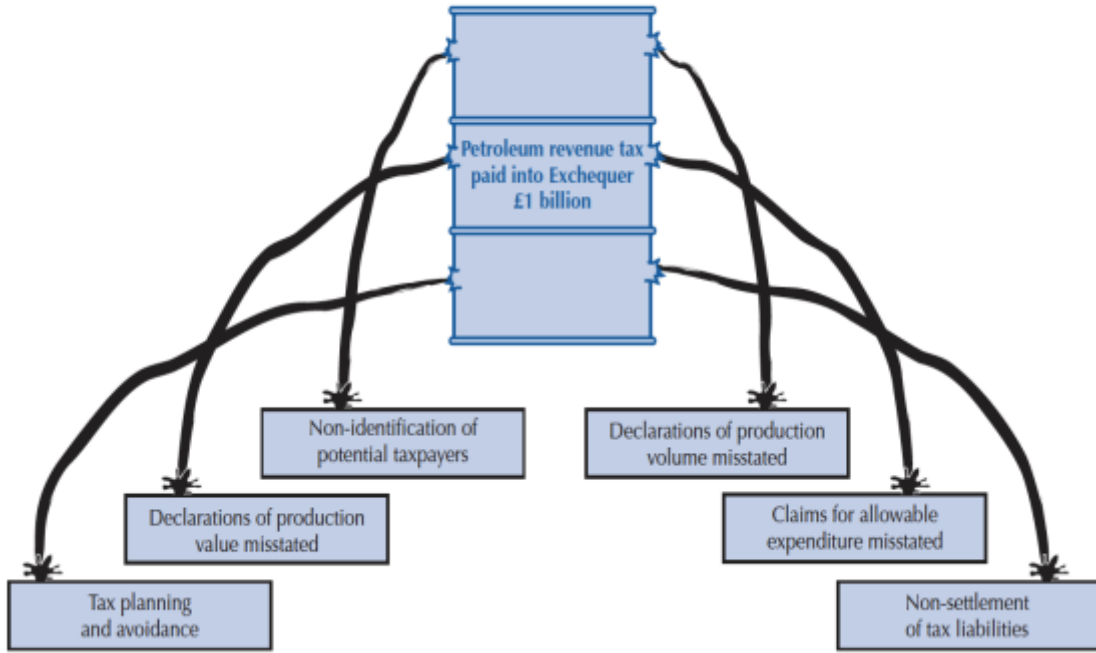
Petroleum revenue tax paid into Exchequer £1 billion

Non-identification of potential taxpayers

Declarations of production volume misstated

Declarations of production value misstated

Claims for allowable expenditure misstated

Tax planning and avoidance

Non-settlement of tax liabilities